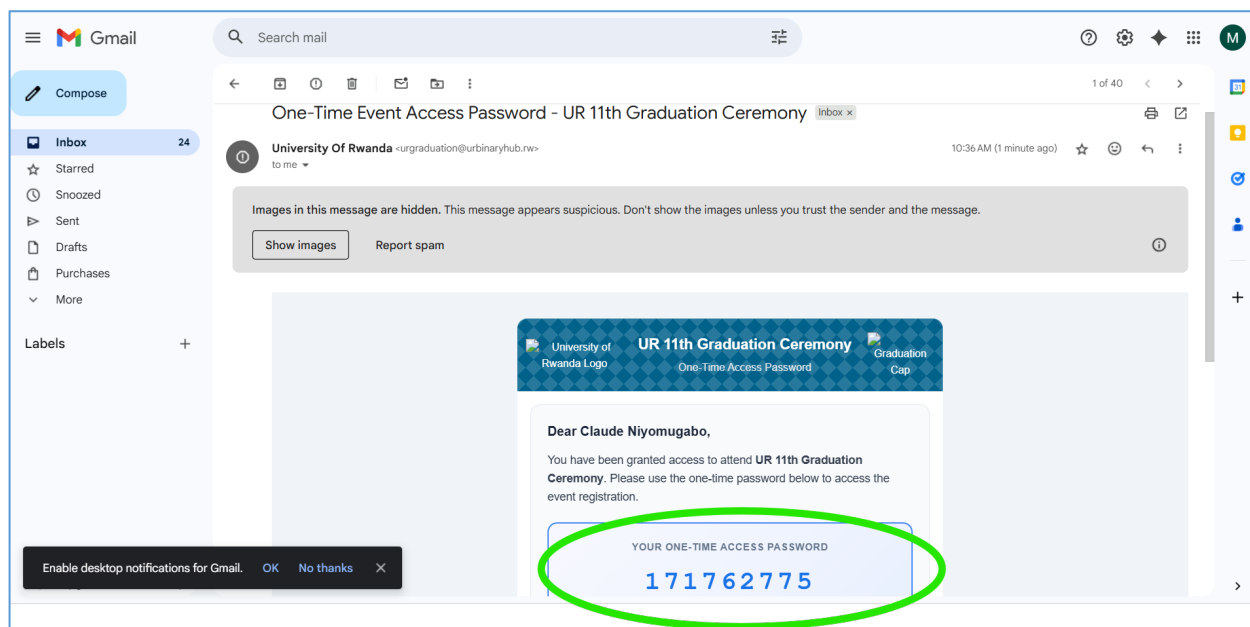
Gmail

Search mail

M

Compose

Inbox 24
Starred
Snoozed
Sent
Drafts
Purchases
More

Labels +

1 of 40

One-Time Event Access Password - UR 11th Graduation Ceremony Inbox ×

University Of Rwanda <urgraduation@urbinaryhub.rw>
to me

10:36 AM (1 minute ago)

Images in this message are hidden. This message appears suspicious. Don't show the images unless you trust the sender and the message.

Show images Report spam

University of Rwanda Logo

UR 11th Graduation Ceremony
One-Time Access Password

Graduation Cap

Dear Claude Niyomugabo,

You have been granted access to attend UR 11th Graduation Ceremony. Please use the one-time password below to access the event registration.

YOUR ONE-TIME ACCESS PASSWORD

171762775

Enable desktop notifications for Gmail. OK No thanks